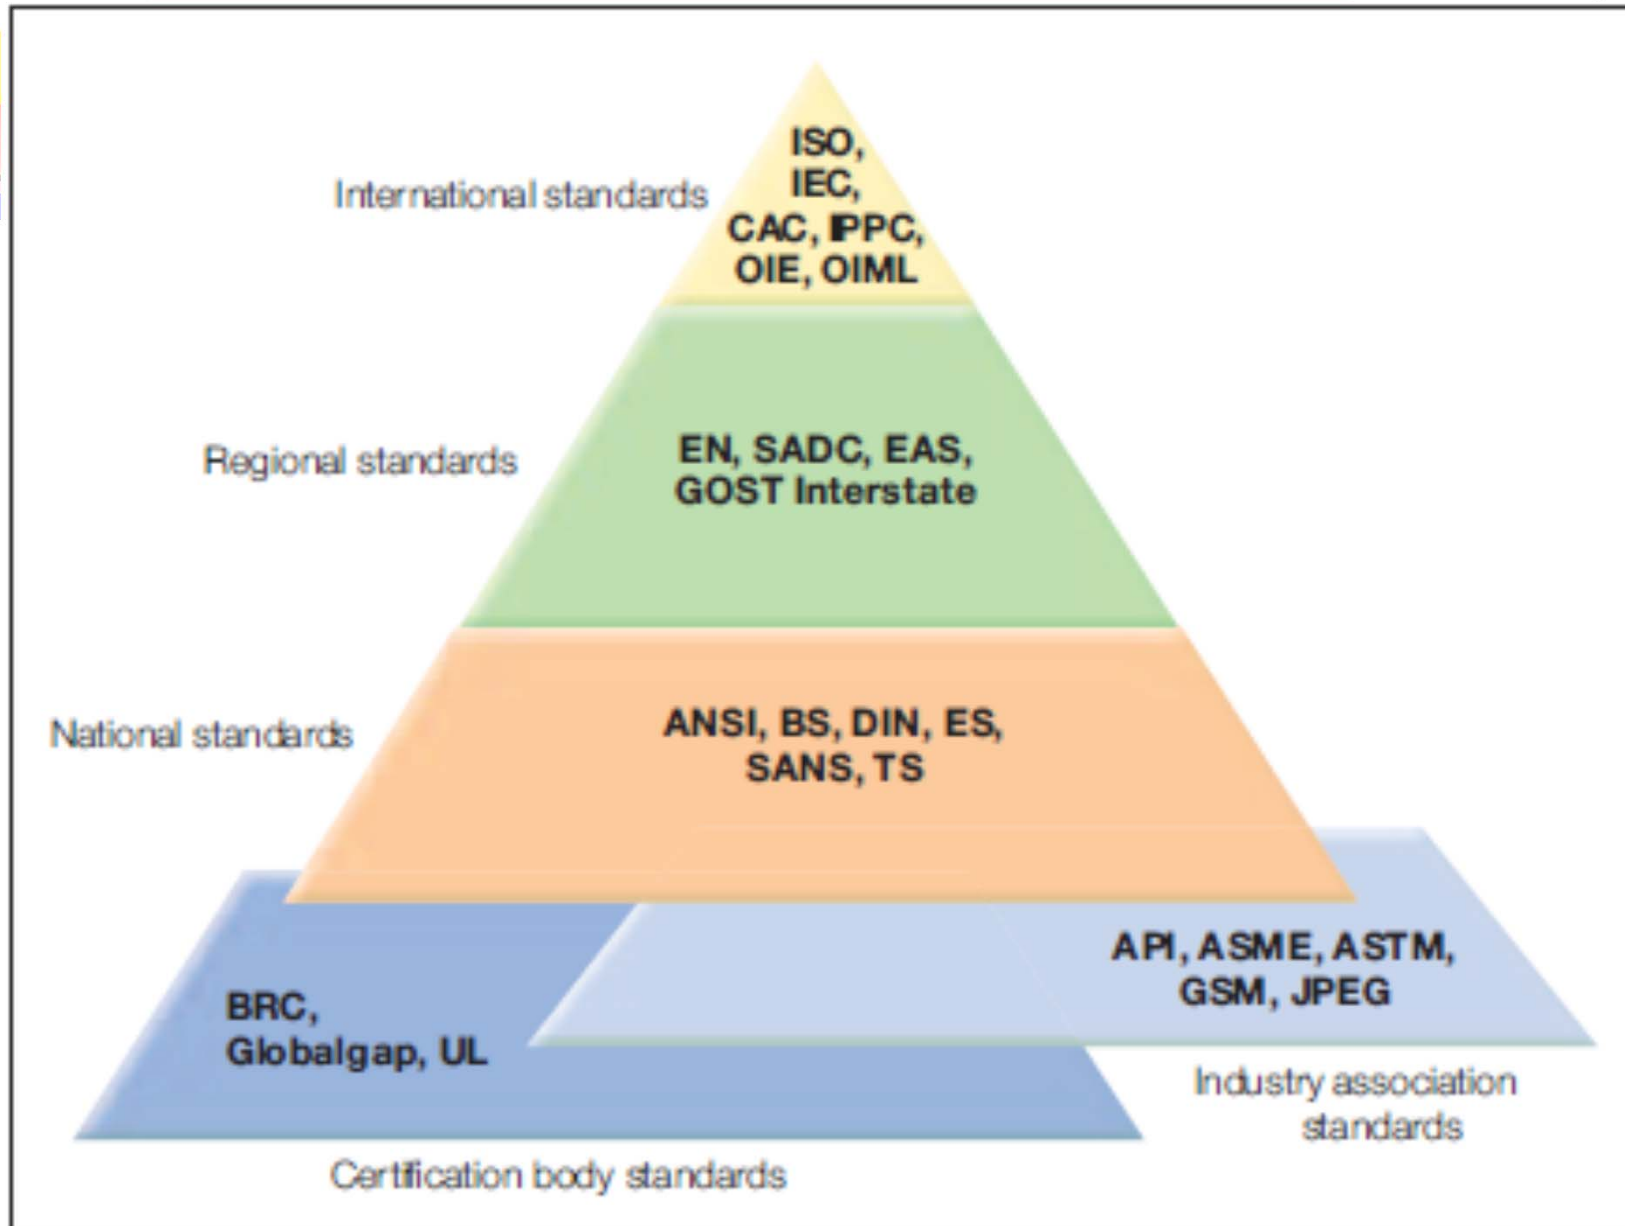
International standards

ISO, IEC, CAC, IPPC, OIE, OIML

Regional standards

EN, SADC, EAS, GOST Interstate

National standards

ANSI, BS, DIN, ES, SANS, TS

BRC, Globalgap, UL

API, ASME, ASTM, GSM, JPEG

Industry association standards

Certification body standards